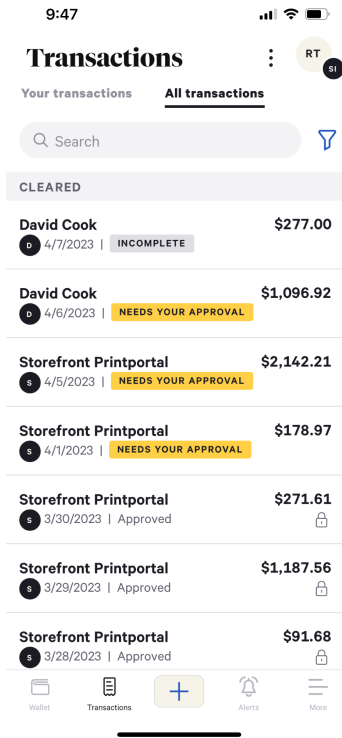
9:47

Transactions

RT
SI

Your transactions
All transactions

Search

CLEARED

David Cook
D 4/7/2023 | INCOMPLETE
$277.00

David Cook
D 4/6/2023 | NEEDS YOUR APPROVAL
$1,096.92

Storefront Printportal
S 4/5/2023 | NEEDS YOUR APPROVAL
$2,142.21

Storefront Printportal
S 4/1/2023 | NEEDS YOUR APPROVAL
$178.97

Storefront Printportal
S 3/30/2023 | Approved
$271.61

Storefront Printportal
S 3/29/2023 | Approved
$1,187.56

Storefront Printportal
S 3/28/2023 | Approved
$91.68

Wallet
Transactions
+
Alerts
More